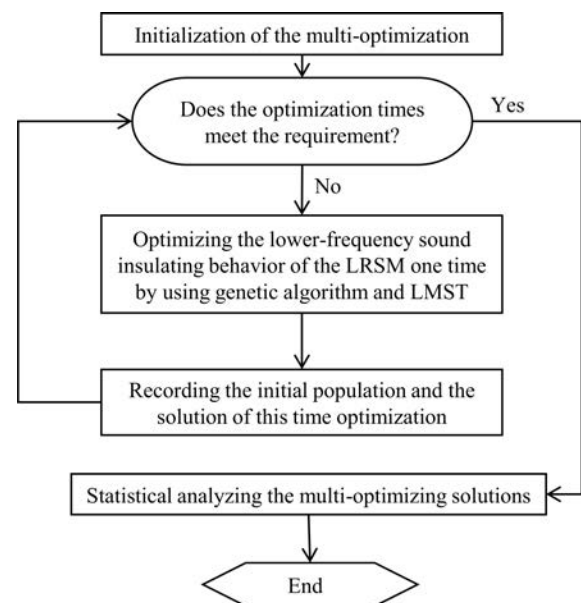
Initialization of the multi-optimization

Does the optimization times meet the requirement?

Yes

No

Optimizing the lower-frequency sound insulating behavior of the LRSM one time by using genetic algorithm and LMST

Recording the initial population and the solution of this time optimization

Statistical analyzing the multi-optimizing solutions

End